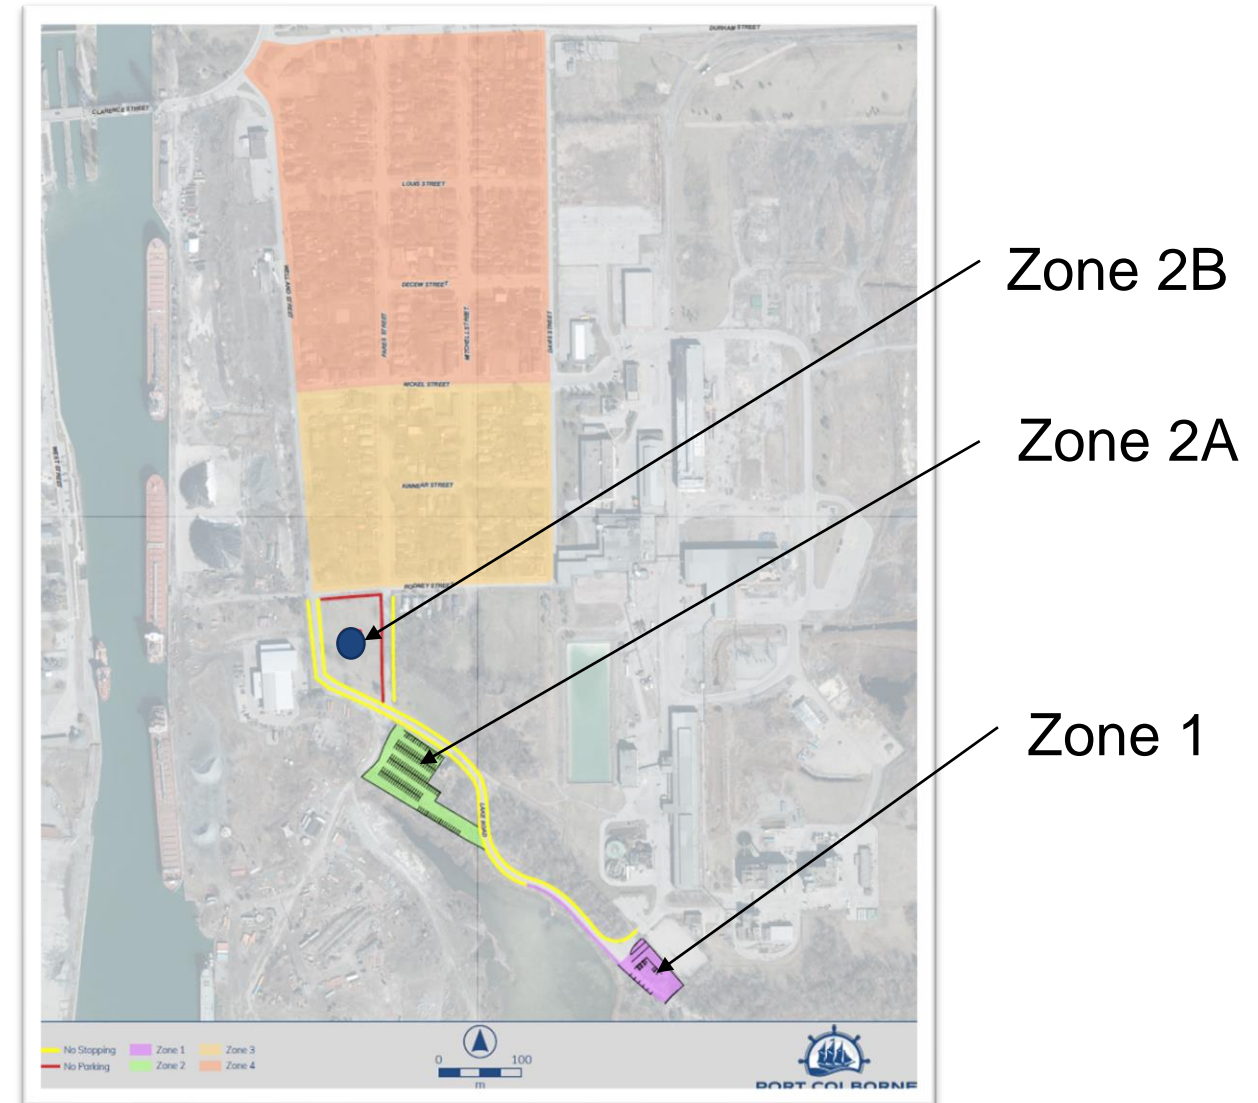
DURHAM STREET

CLARENCE STREET

LOUIS STREET

DECEW STREET

NICKEL STREET

KINNEAR STREET

RODNEY STREET

WELLAND STREET

FANES STREET

MITCHELL STREET

SARES STREET

WEST STREET

LAKE ROAD

Zone 2B

Zone 2A

Zone 1

No Stopping
No Parking
Zone 1
Zone 2
Zone 3
Zone 4

0
100
m

PORT COLBORNE